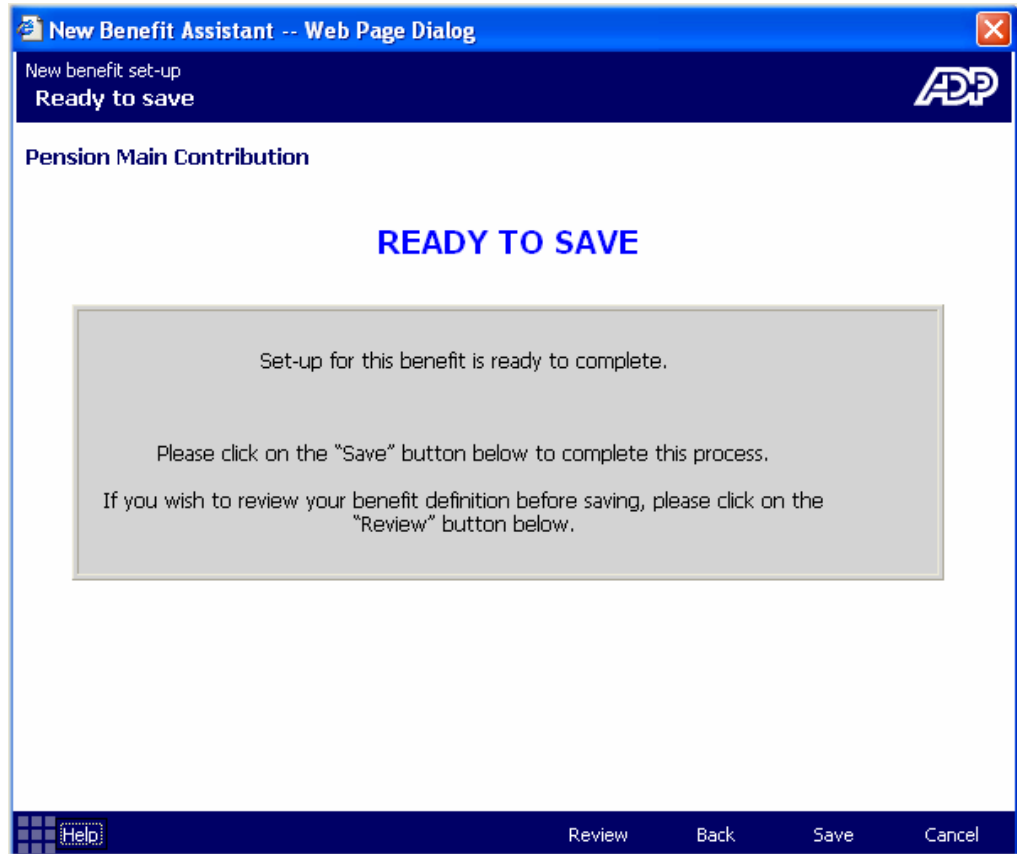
New Benefit Assistant -- Web Page Dialog

New benefit set-up
Ready to save

ADP

Pension Main Contribution

READY TO SAVE

Set-up for this benefit is ready to complete.

Please click on the "Save" button below to complete this process.

If you wish to review your benefit definition before saving, please click on the "Review" button below.

Help

Review Back Save Cancel